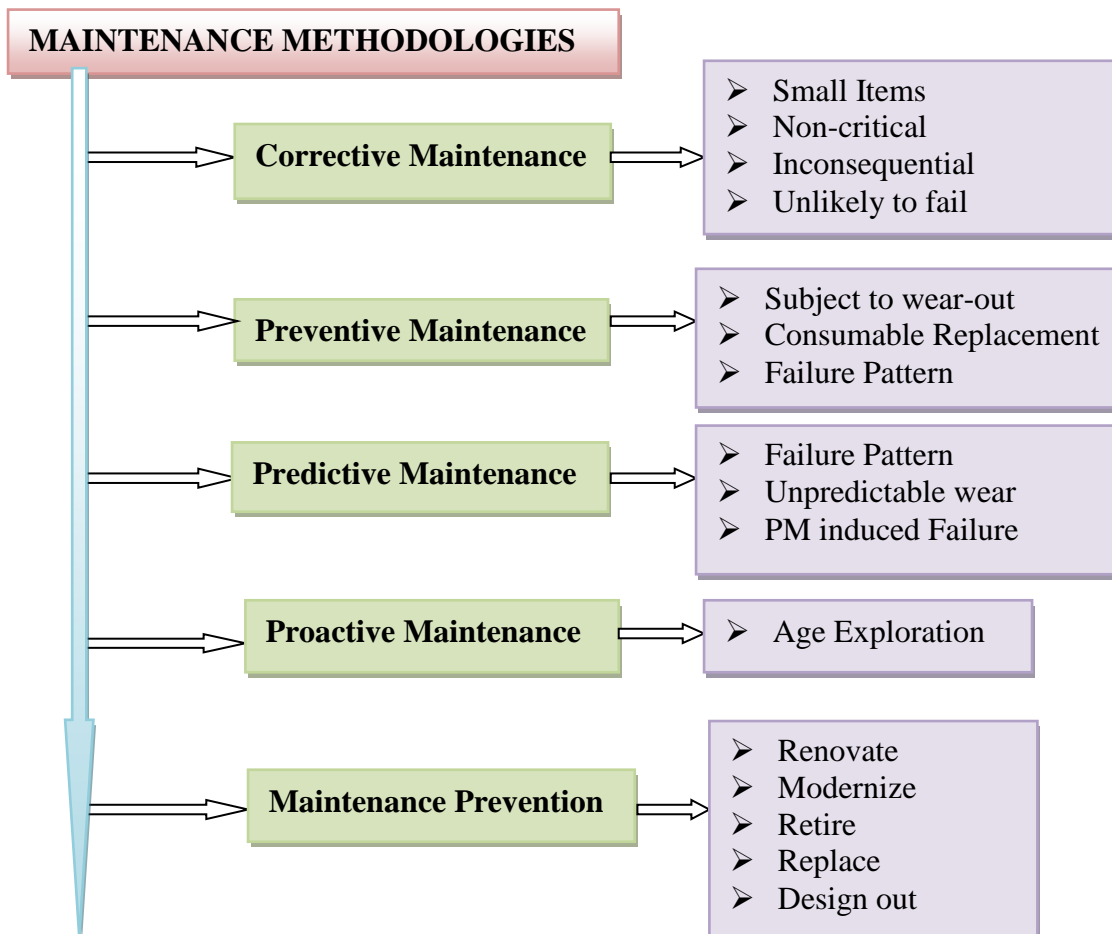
MAINTENANCE METHODOLOGIES

Corrective Maintenance

- Small Items
- Non-critical
- Inconsequential
- Unlikely to fail

Preventive Maintenance

- Subject to wear-out
- Consumable Replacement
- Failure Pattern

Predictive Maintenance

- Failure Pattern
- Unpredictable wear
- PM induced Failure

Proactive Maintenance

- Age Exploration

Maintenance Prevention

- Renovate
- Modernize
- Retire
- Replace
- Design out